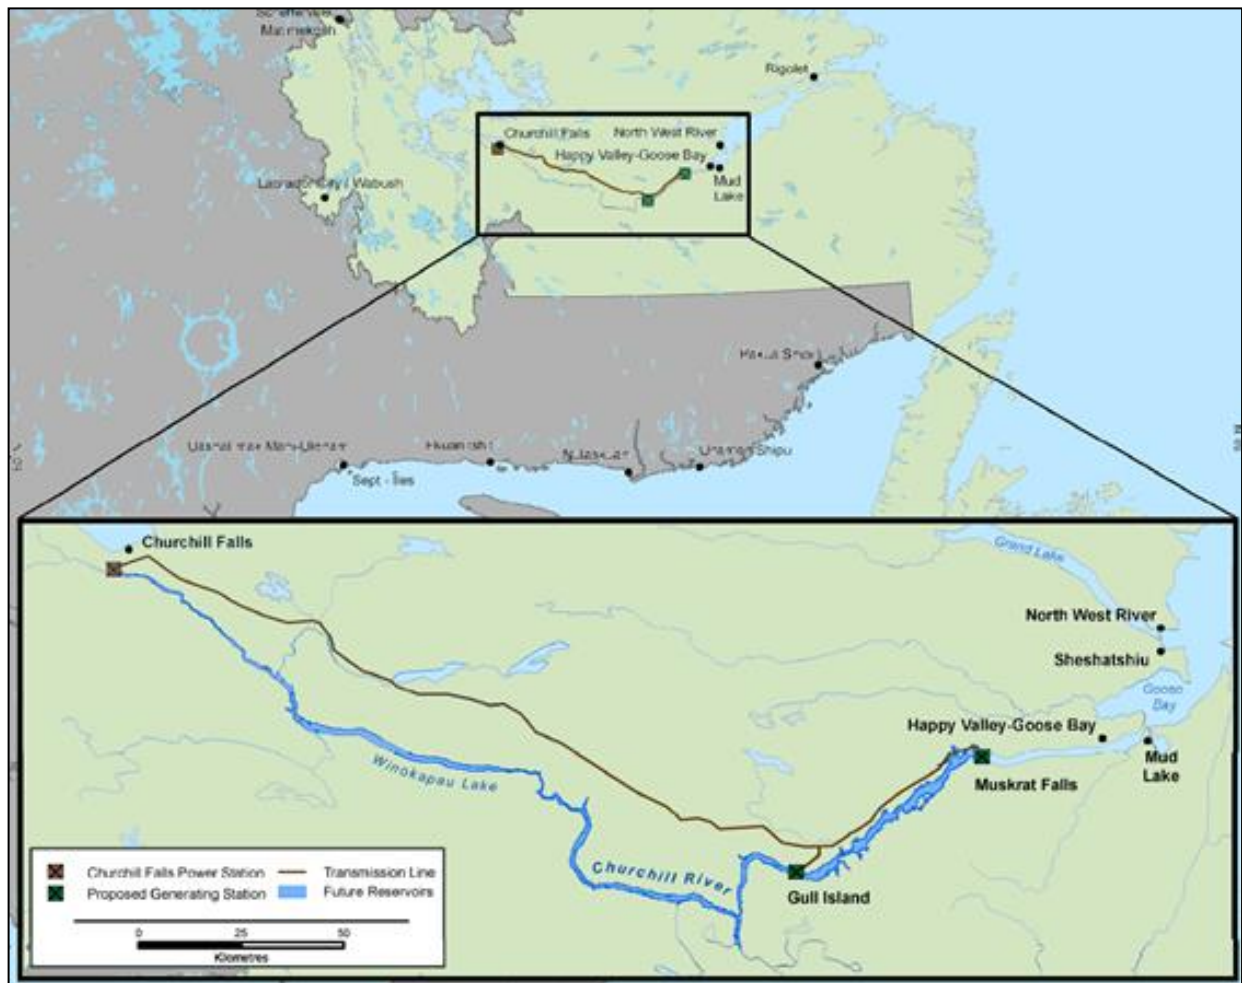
Matimekosh
Rigolet
Churchill Falls
North West River
Happy Valley-Goose Bay
Mud Lake
Labrador City / Wabush
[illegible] Shore
Uashat mak Mani-Utenam
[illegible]
Nutashkuan
Unamen Shipu
Sept - Îles

Churchill Falls
Grand Lake
North West River
Sheshatshiu
Goose Bay
Happy Valley-Goose Bay
Mud Lake
Muskrat Falls
Winokapau Lake
Churchill River
Gull Island

Churchill Falls Power Station
Proposed Generating Station
Transmission Line
Future Reservoirs
0
25
50
Kilometres